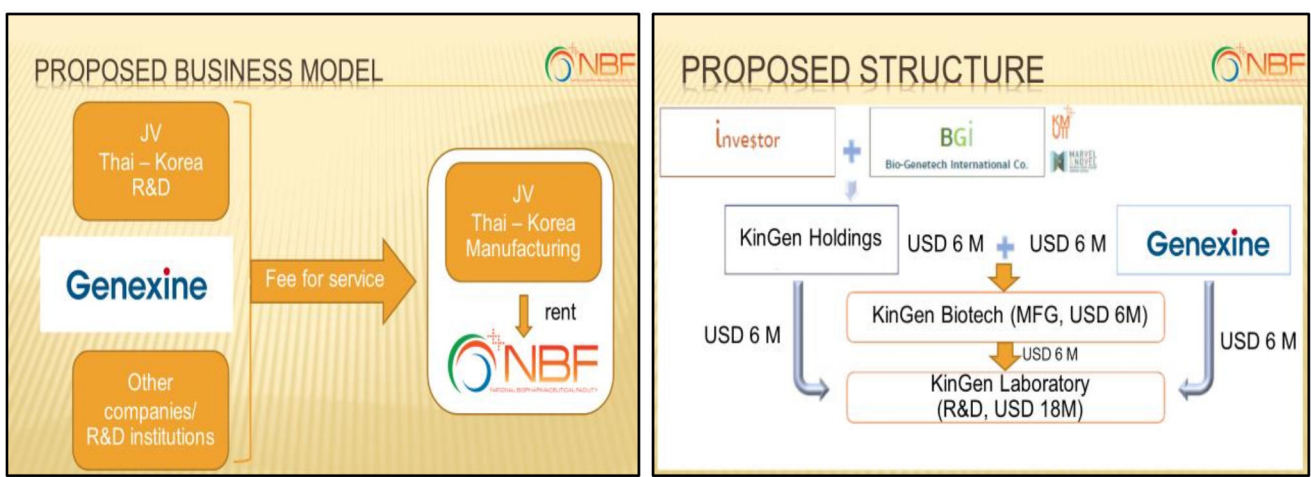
PROPOSED BUSINESS MODEL

NBF

JV
Thai – Korea
R&D

Genexine

Other companies/ R&D institutions

Fee for service

JV
Thai – Korea
Manufacturing

rent

NBF
NATIONAL BIOPHARMACEUTICAL FACILITY

PROPOSED STRUCTURE

NBF

investor

BGi
Bio-Genetech International Co.

KM

MARVEL NOVEL

KinGen Holdings

USD 6 M

USD 6 M

Genexine

KinGen Biotech (MFG, USD 6M)

USD 6 M

USD 6 M

USD 6 M

KinGen Laboratory
(R&D, USD 18M)